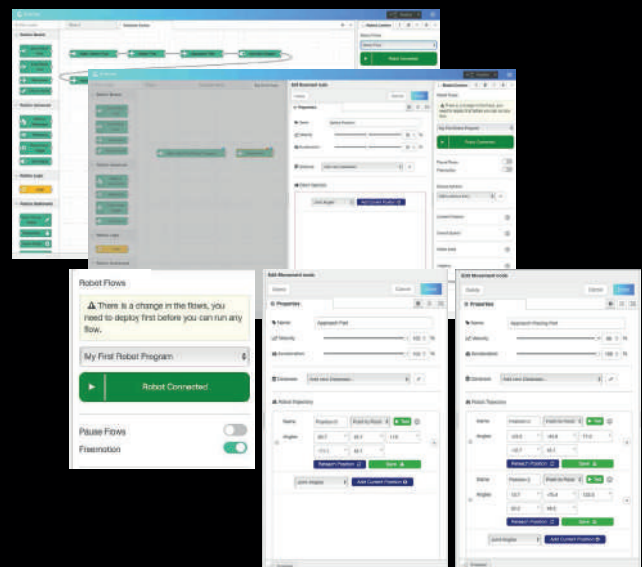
Robot Flows

There is a change in the flows, you need to deploy first before you can run any flow.

My First Robot Program

Robot Connected

Pause Flows

Freemotion

Edit Movement node

Delete

Cancel

Done

Properties

Name

Approach Part

Velocity

Acceleration

Distances

Robot Trajectory

Add Current Position

Edit Movement node

Delete

Cancel

Done

Properties

Name

Approach Placing Part

Velocity

Acceleration

Distances

Robot Trajectory

Add Current Position